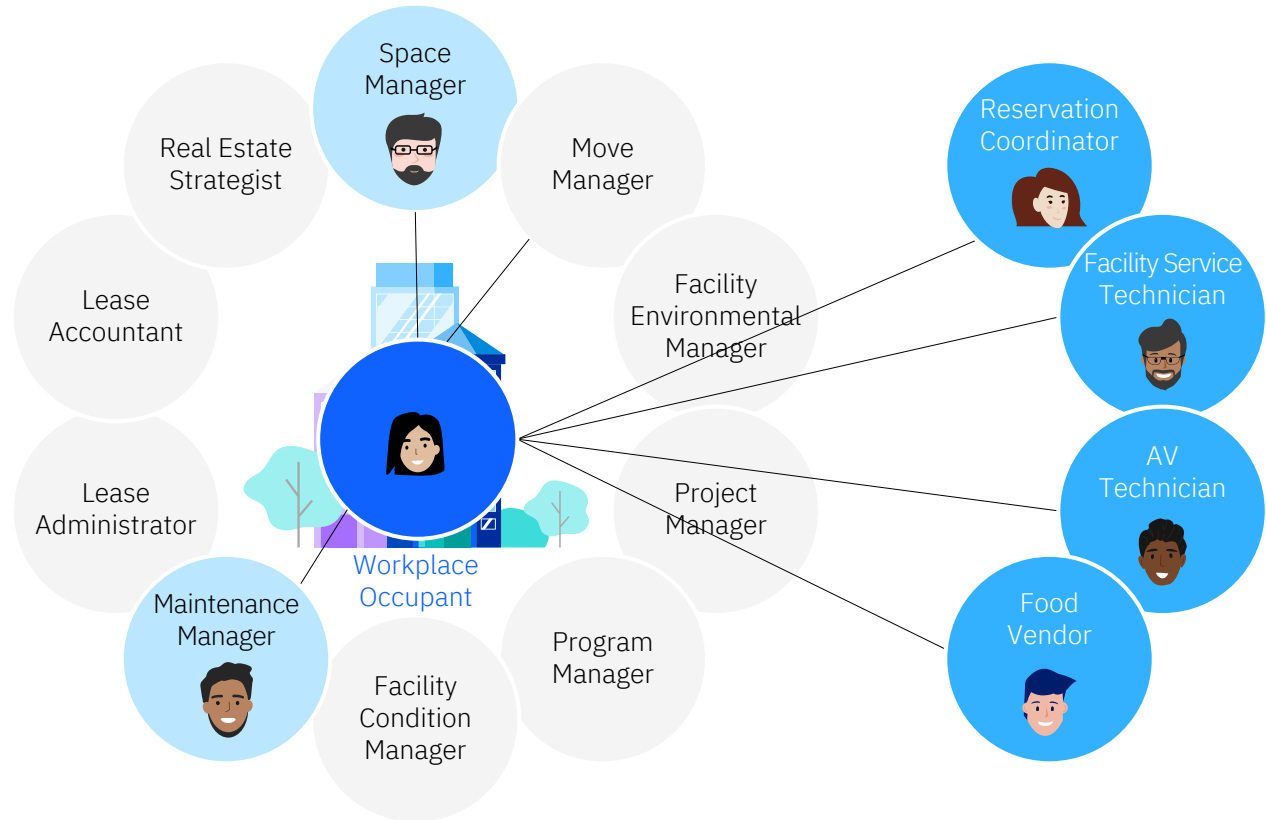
Space Manager

Real Estate Strategist

Move Manager

Lease Accountant

Facility Environmental Manager

Lease Administrator

Project Manager

Workplace Occupant

Maintenance Manager

Program Manager

Facility Condition Manager

Reservation Coordinator

Facility Service Technician

AV Technician

Food Vendor